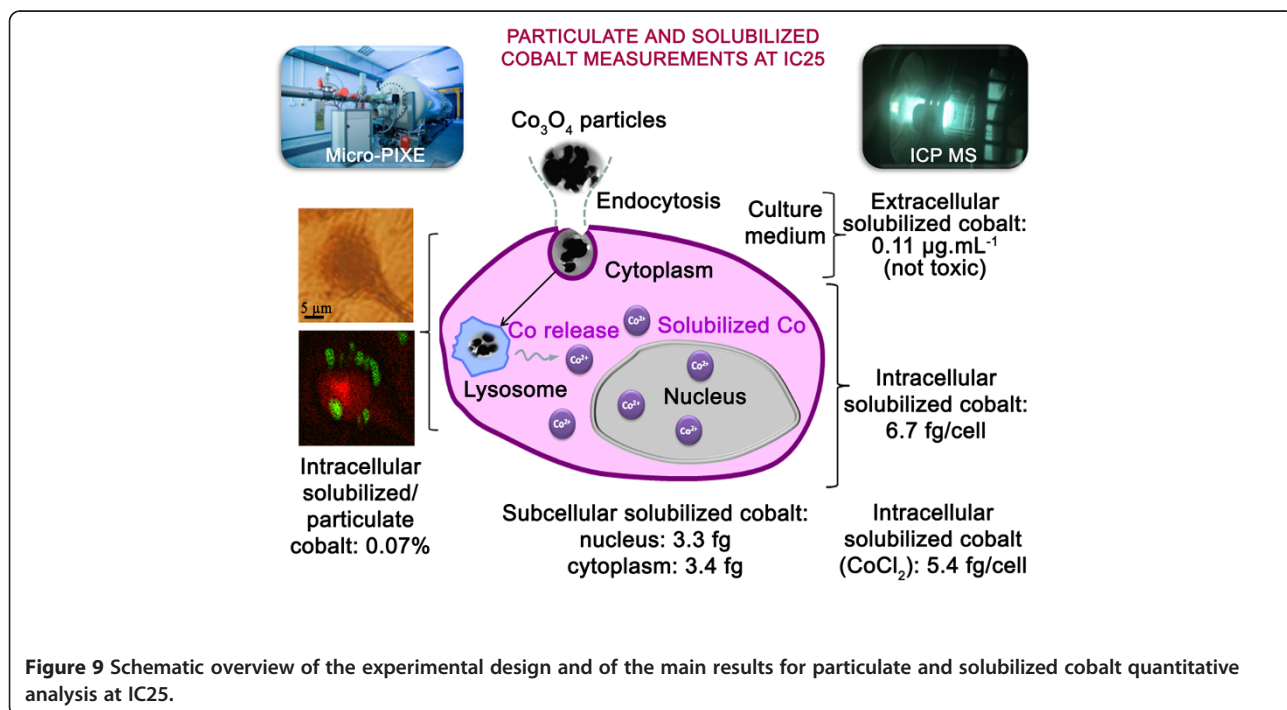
PARTICULATE AND SOLUBILIZED COBALT MEASUREMENTS AT IC25

Micro-PIXE

ICP MS

$Co_3O_4$ particles

Endocytosis

Culture medium

Extracellular solubilized cobalt: 0.11 μg.mL$^{-1}$ (not toxic)

Cytoplasm

5 μm

Co release

$Co^{2+}$

Solubilized Co

Lysosome

Nucleus

Intracellular solubilized cobalt: 6.7 fg/cell

Intracellular solubilized/ particulate cobalt: 0.07%

Subcellular solubilized cobalt: nucleus: 3.3 fg cytoplasm: 3.4 fg

Intracellular solubilized cobalt ($CoCl_2$): 5.4 fg/cell

**Figure 9** Schematic overview of the experimental design and of the main results for particulate and solubilized cobalt quantitative analysis at IC25.